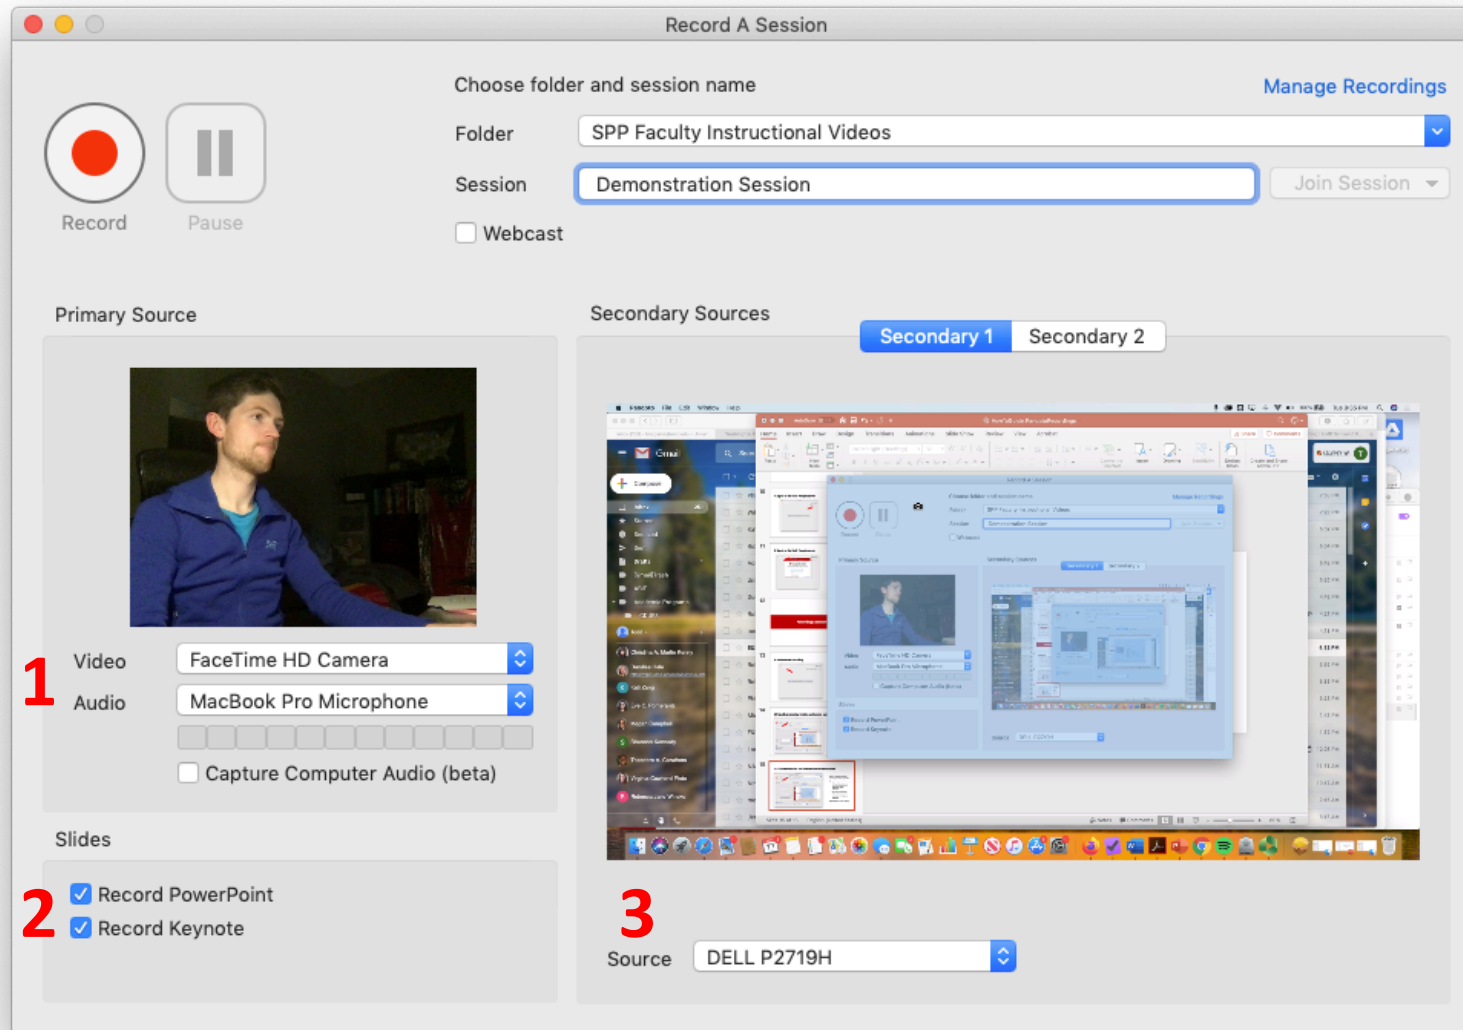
Record A Session

Record

Pause

Choose folder and session name

Manage Recordings

Folder SPP Faculty Instructional Videos

Session Demonstration Session

Join Session

Webcast

Primary Source

1

Video FaceTime HD Camera

Audio MacBook Pro Microphone

Capture Computer Audio (beta)

Slides

2

Record PowerPoint

Record Keynote

Secondary Sources

Secondary 1 Secondary 2

3

Source DELL P2719H